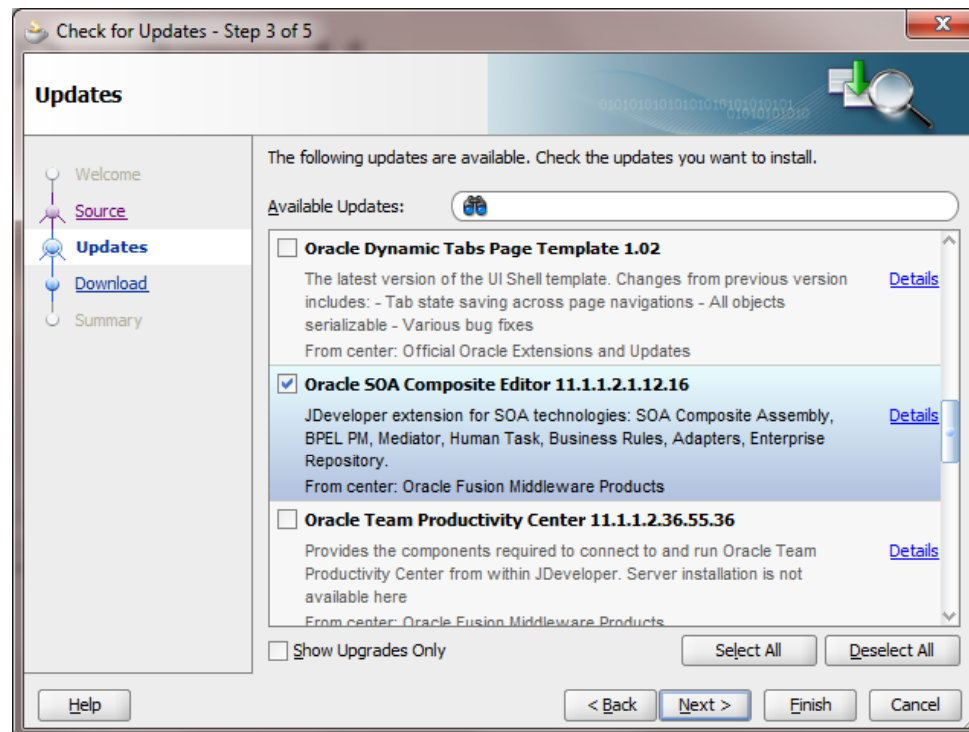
Check for Updates - Step 3 of 5

Updates

Welcome
Source
Updates
Download
Summary

The following updates are available. Check the updates you want to install.

Available Updates:

Oracle Dynamic Tabs Page Template 1.02
The latest version of the UI Shell template. Changes from previous version includes: - Tab state saving across page navigations - All objects serializable - Various bug fixes
From center: Official Oracle Extensions and Updates
Details

Oracle SOA Composite Editor 11.1.1.2.1.12.16
JDeveloper extension for SOA technologies: SOA Composite Assembly, BPEL PM, Mediator, Human Task, Business Rules, Adapters, Enterprise Repository.
From center: Oracle Fusion Middleware Products
Details

Oracle Team Productivity Center 11.1.1.2.36.55.36
Provides the components required to connect to and run Oracle Team Productivity Center from within JDeveloper. Server installation is not available here
From center: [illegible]
Details

Show Upgrades Only
Select All
Deselect All

Help
< Back
Next >
Finish
Cancel